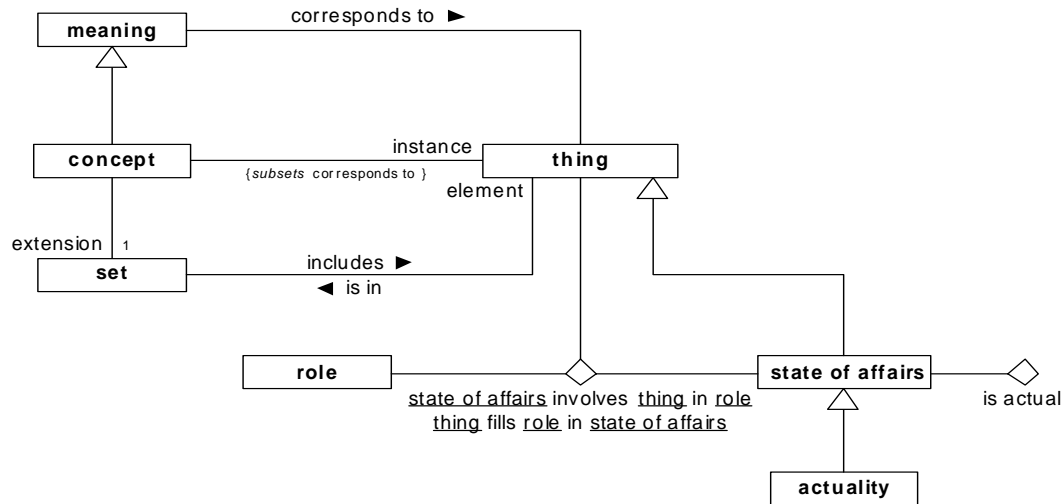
meaning

corresponds to ►

concept

instance

thing

{subsets corresponds to}

element

extension

1

set

includes ►

◄ is in

role

state of affairs

is actual

state of affairs involves thing in role
thing fills role in state of affairs

actuality